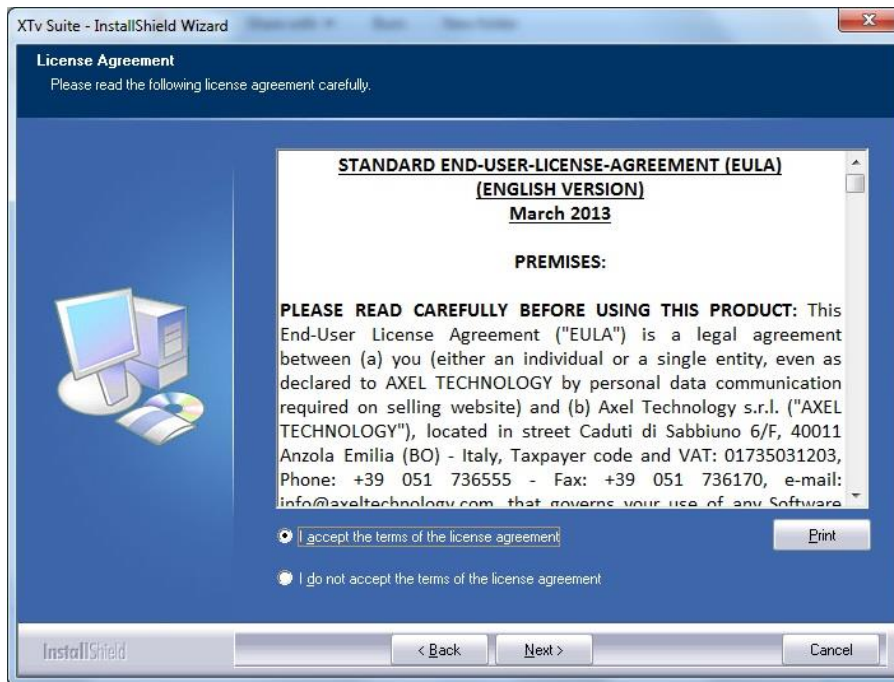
XTv Suite - InstallShield Wizard

License Agreement

Please read the following license agreement carefully.

STANDARD END-USER-LICENSE-AGREEMENT (EULA)
(ENGLISH VERSION)
March 2013

PREMISES:

PLEASE READ CAREFULLY BEFORE USING THIS PRODUCT: This End-User License Agreement ("EULA") is a legal agreement between (a) you (either an individual or a single entity, even as declared to AXEL TECHNOLOGY by personal data communication required on selling website) and (b) Axel Technology s.r.l. ("AXEL TECHNOLOGY"), located in street Caduti di Sabbiuno 6/F, 40011 Anzola Emilia (BO) - Italy, Taxpayer code and VAT: 01735031203, Phone: +39 051 736555 - Fax: +39 051 736170, e-mail: info@axeltechnology.com, that governs your use of any Software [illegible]

I accept the terms of the license agreement

I do not accept the terms of the license agreement

Print

InstallShield

< Back

Next >

Cancel